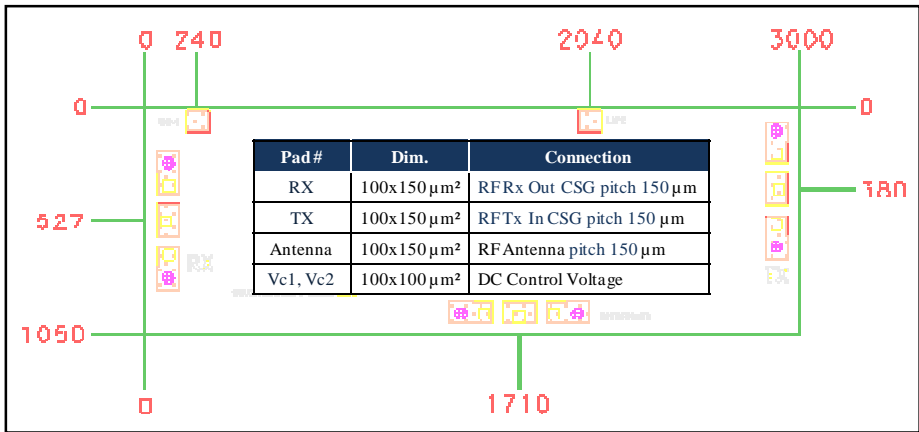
0 240

2040

3000

0

0

527

780

1050

0

1710

RX

TX

| Pad # | Dim. | Connection |
|---|---|---|
| RX | 100x150 µm² | RF Rx Out CSG pitch 150 µm |
| TX | 100x150 µm² | RF Tx In CSG pitch 150 µm |
| Antenna | 100x150 µm² | RF Antenna pitch 150 µm |
| Vc1, Vc2 | 100x100 µm² | DC Control Voltage |